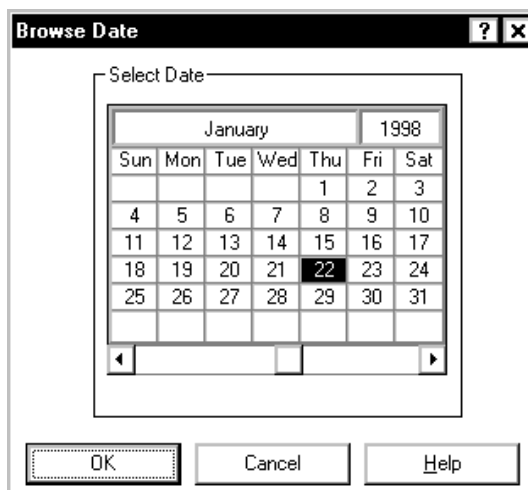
Browse Date

? X

Select Date

January | 1998

| Sun | Mon | Tue | Wed | Thu | Fri | Sat |
|---|---|---|---|---|---|---|
| | | | | 1 | 2 | 3 |
| 4 | 5 | 6 | 7 | 8 | 9 | 10 |
| 11 | 12 | 13 | 14 | 15 | 16 | 17 |
| 18 | 19 | 20 | 21 | 22 | 23 | 24 |
| 25 | 26 | 27 | 28 | 29 | 30 | 31 |
| | | | | | | |

OK

Cancel

Help